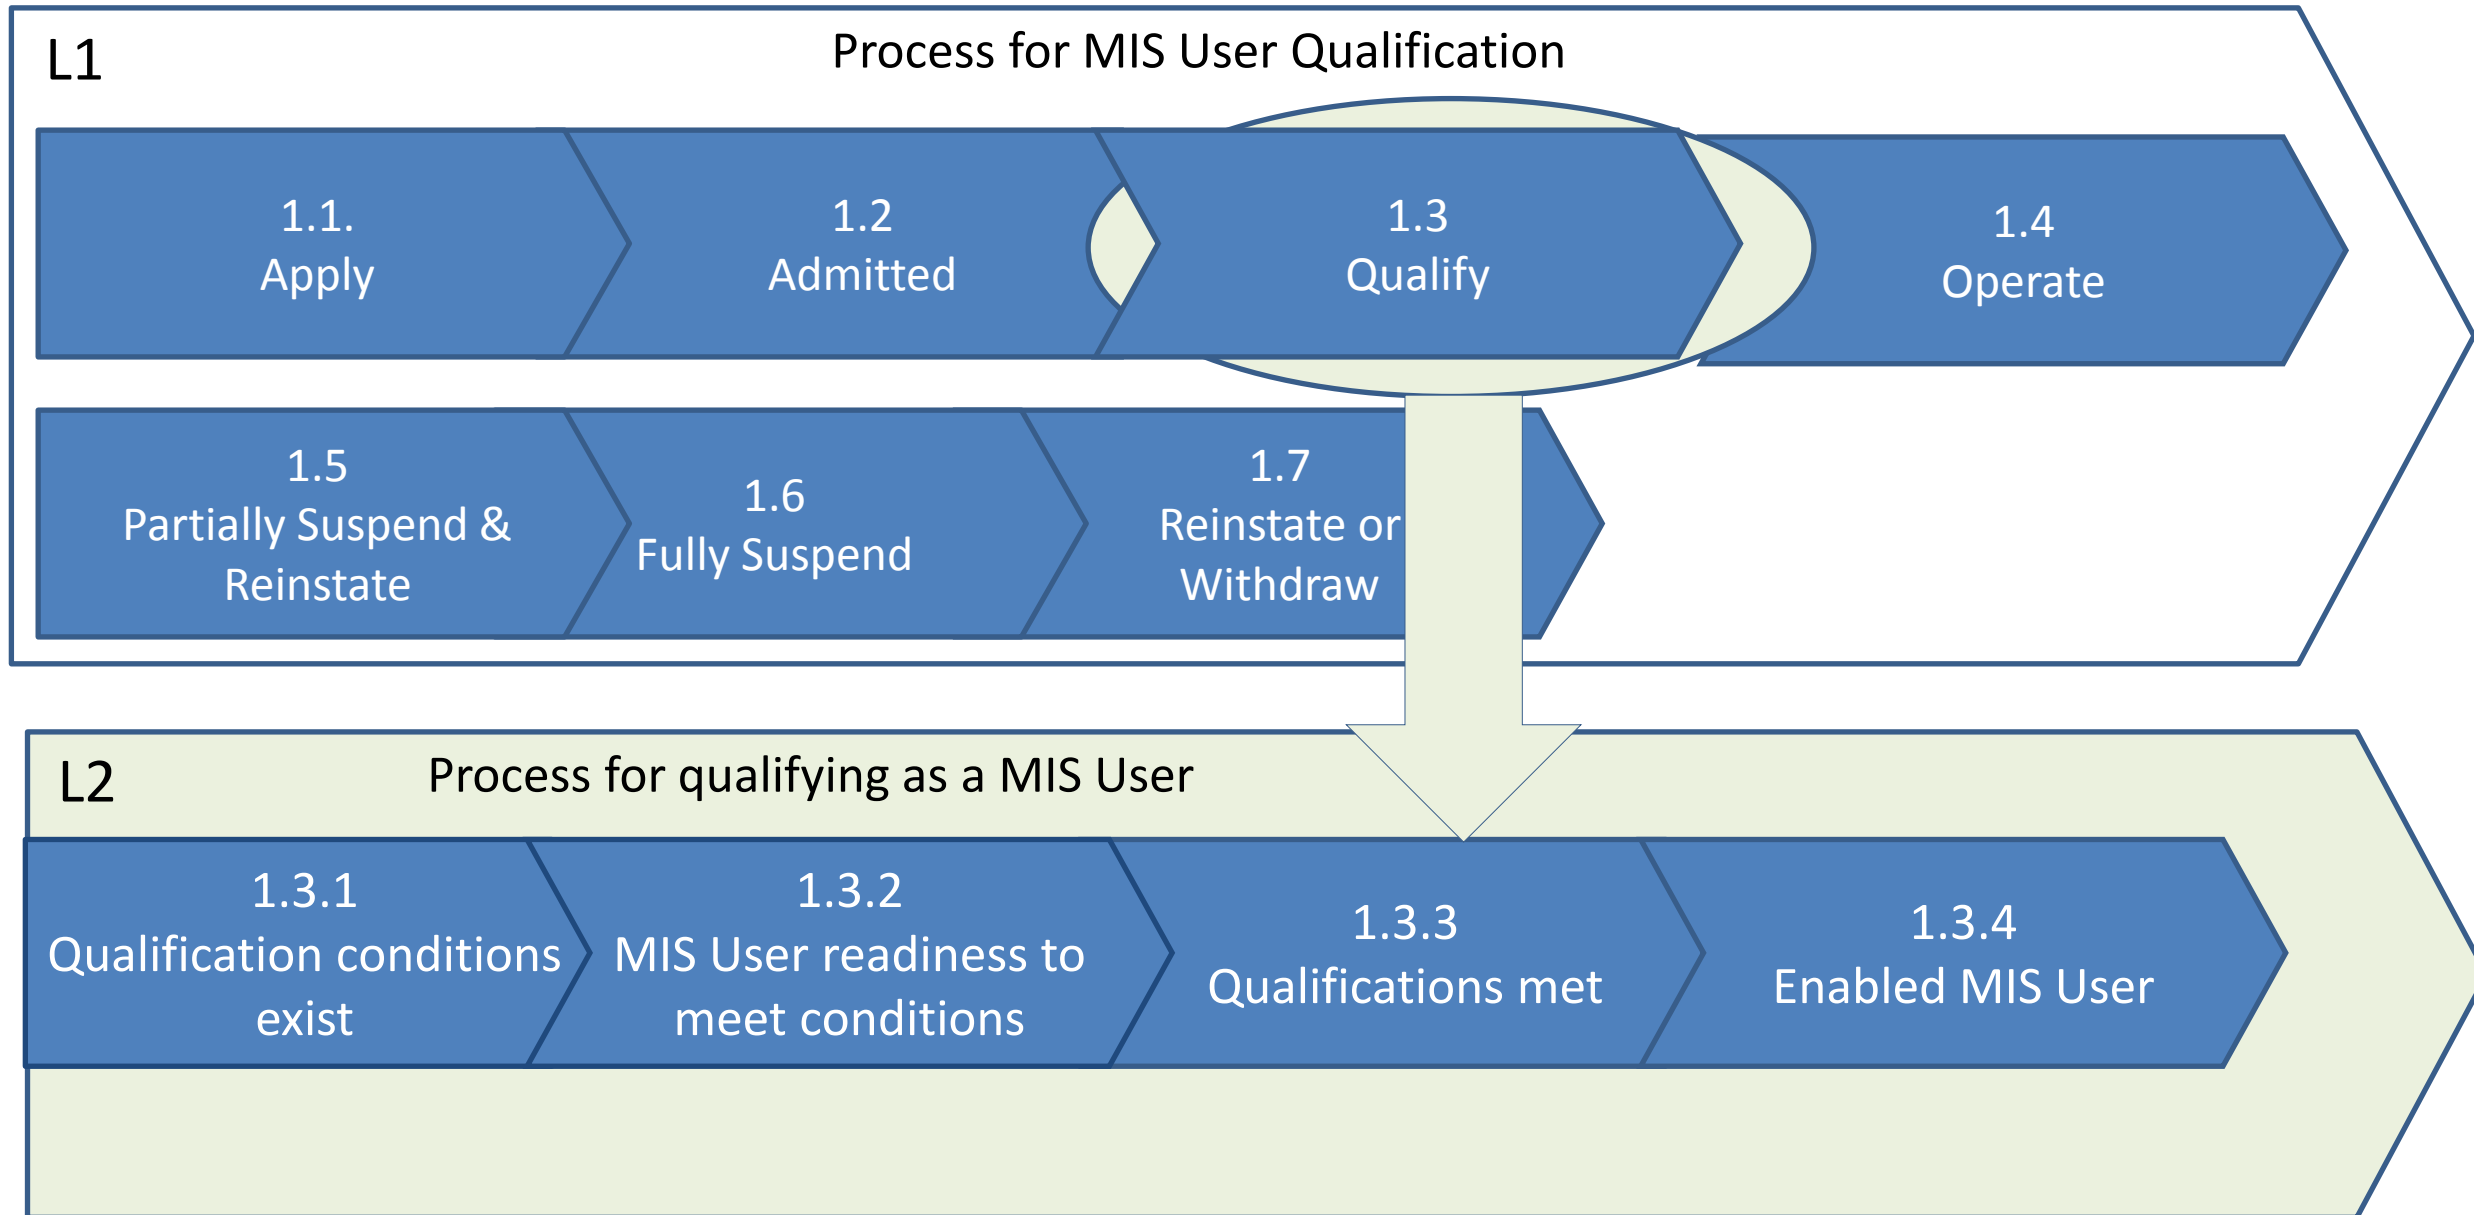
L1

Process for MIS User Qualification

1.1.
Apply

1.2
Admitted

1.3
Qualify

1.4
Operate

1.5
Partially Suspend &
Reinstate

1.6
Fully Suspend

1.7
Reinstate or
Withdraw

L2

Process for qualifying as a MIS User

1.3.1
Qualification conditions
exist

1.3.2
MIS User readiness to
meet conditions

1.3.3
Qualifications met

1.3.4
Enabled MIS User